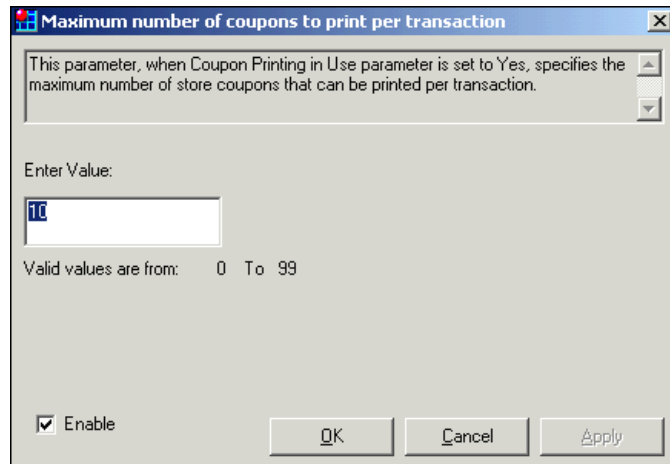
Maximum number of coupons to print per transaction

This parameter, when Coupon Printing in Use parameter is set to Yes, specifies the maximum number of store coupons that can be printed per transaction.

Enter Value:

10

Valid values are from: 0 To 99

Enable

OK

Cancel

Apply